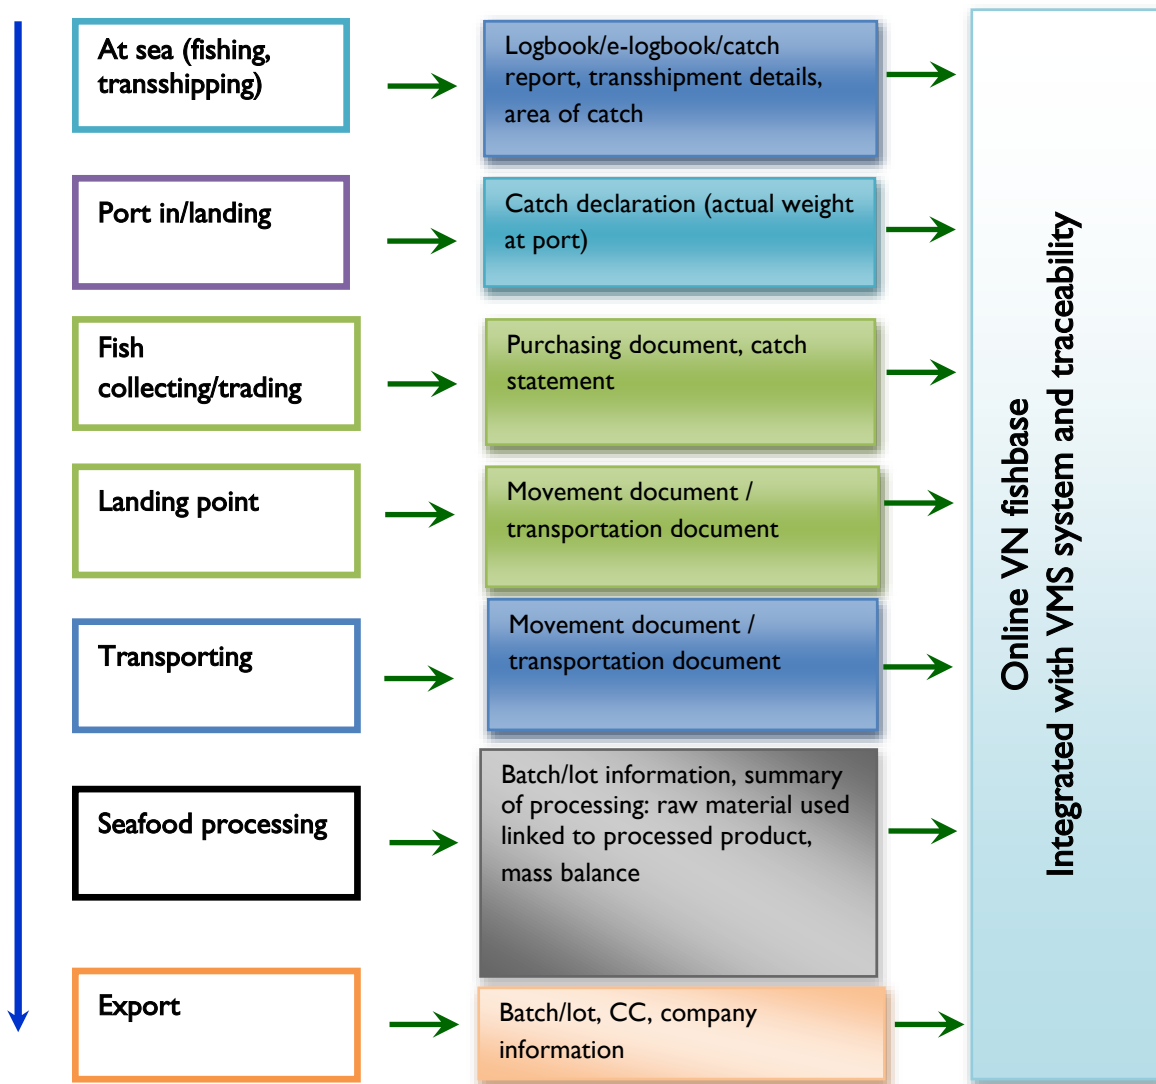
At sea (fishing, transshipping)

Logbook/e-logbook/catch report, transshipment details, area of catch

Port in/landing

Catch declaration (actual weight at port)

Fish collecting/trading

Purchasing document, catch statement

Landing point

Movement document / transportation document

Transporting

Movement document / transportation document

Seafood processing

Batch/lot information, summary of processing: raw material used linked to processed product, mass balance

Export

Batch/lot, CC, company information

Online VN fishbase
Integrated with VMS system and traceability